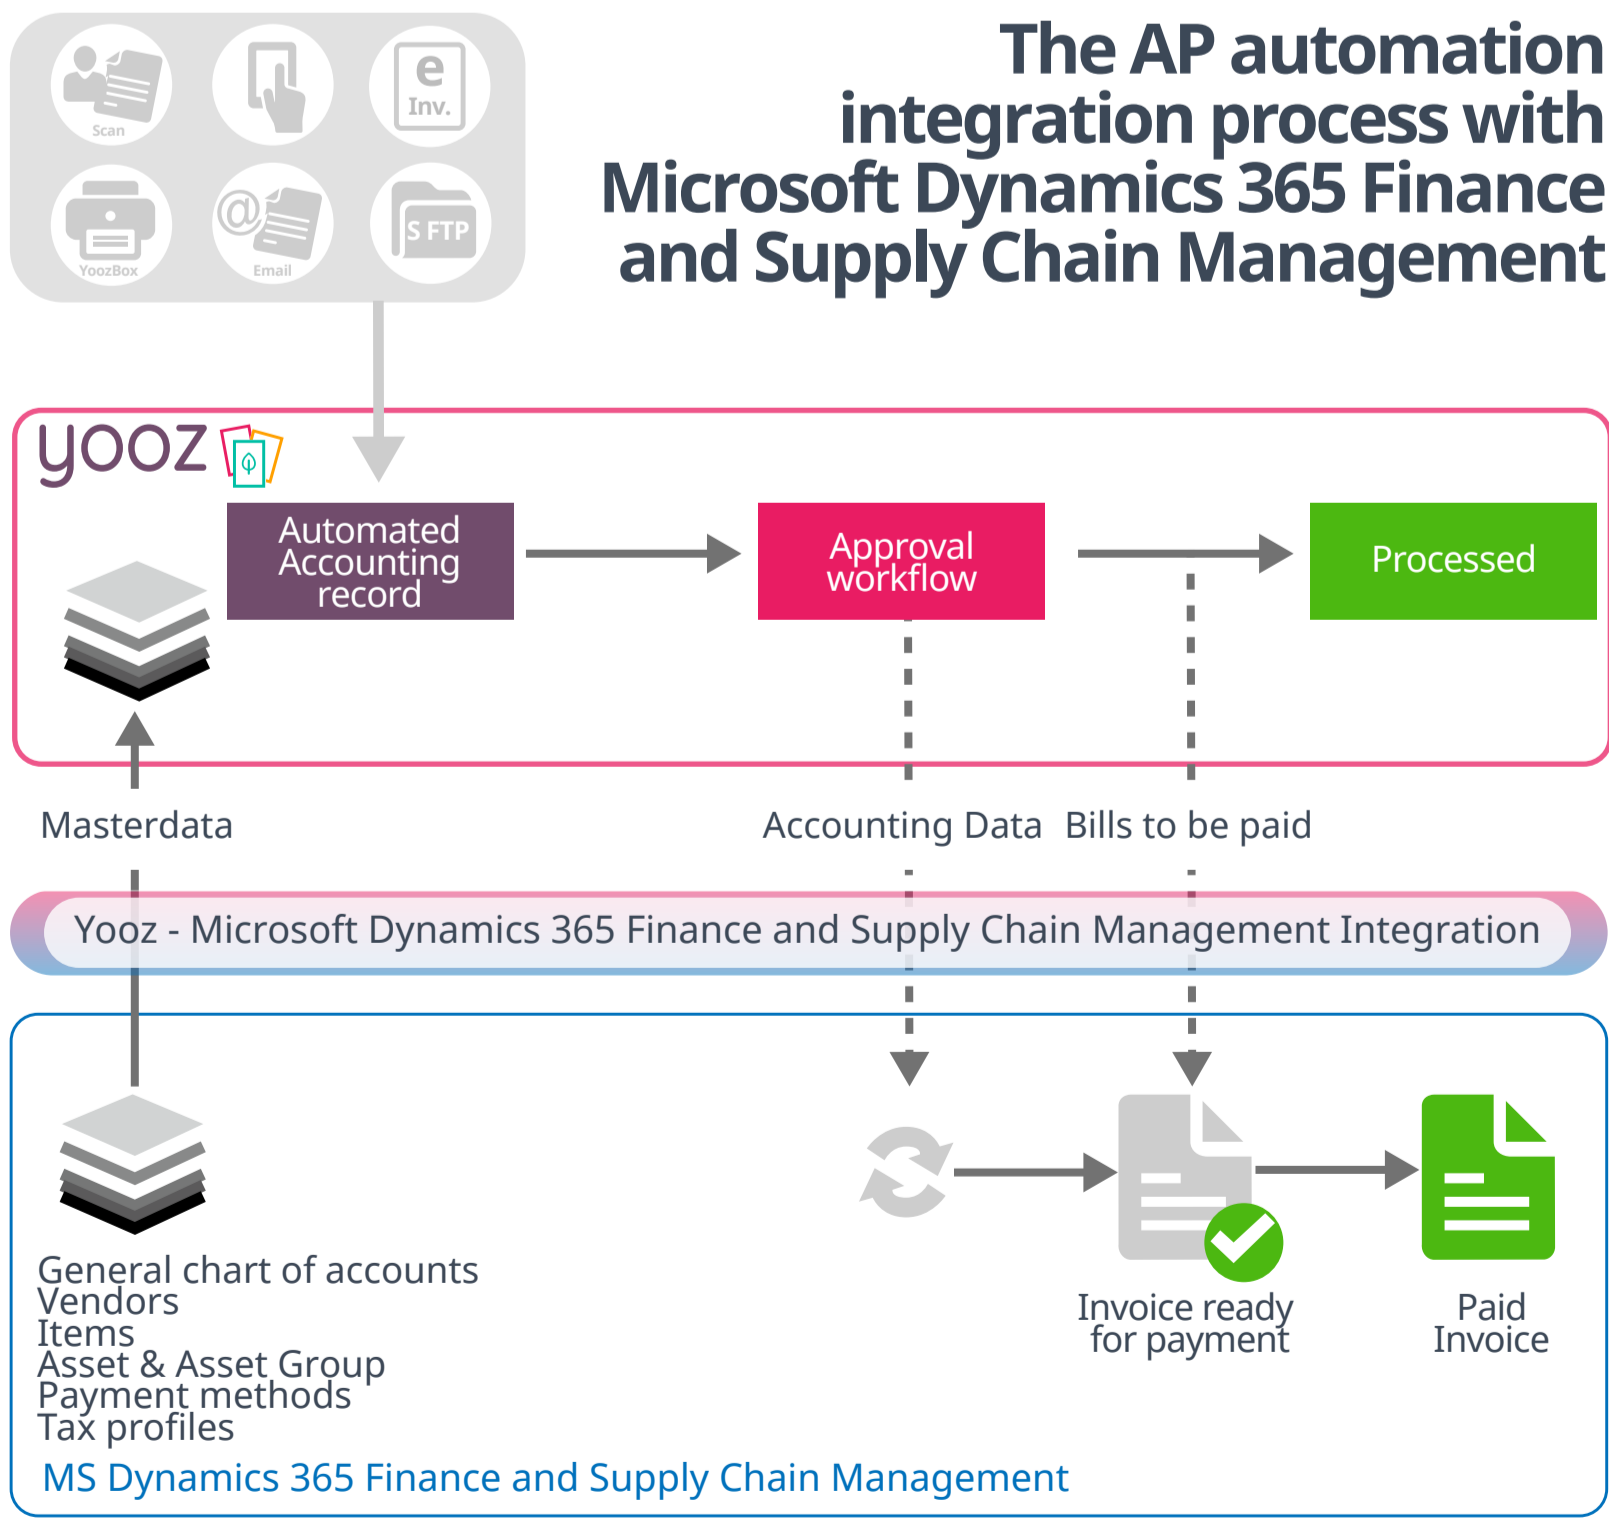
Scan

e
Inv.

YoozBox

Email

S FTP

The AP automation integration process with Microsoft Dynamics 365 Finance and Supply Chain Management

yooz

Automated Accounting record

Approval workflow

Processed

Masterdata

Accounting Data

Bills to be paid

Yooz - Microsoft Dynamics 365 Finance and Supply Chain Management Integration

General chart of accounts
Vendors
Items
Asset & Asset Group
Payment methods
Tax profiles

Invoice ready for payment

Paid Invoice

MS Dynamics 365 Finance and Supply Chain Management